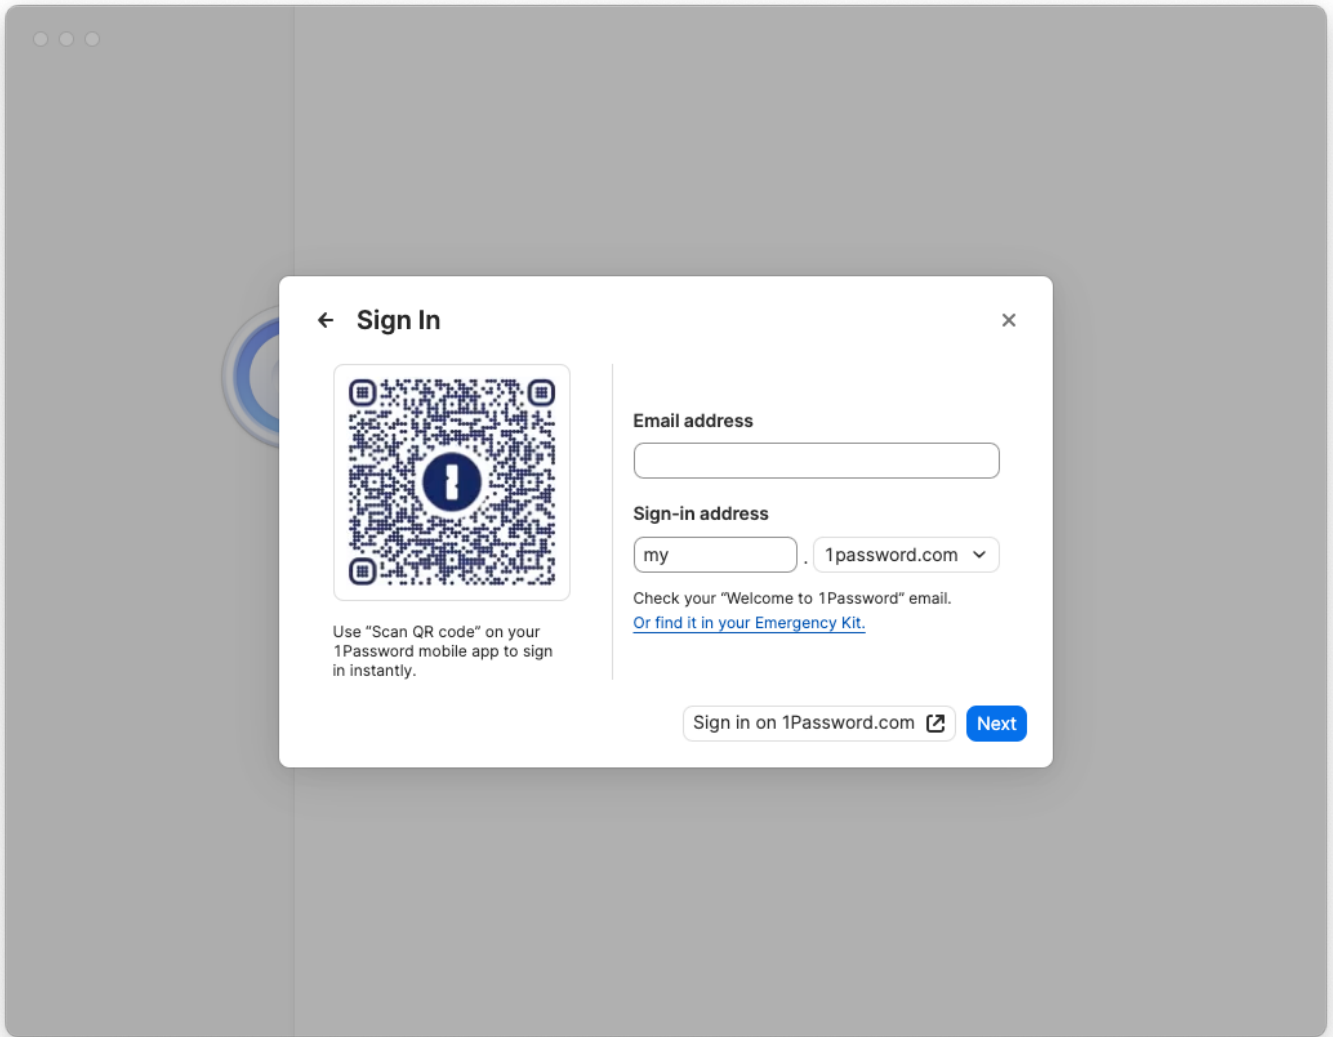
Sign In

Use “Scan QR code” on your 1Password mobile app to sign in instantly.

Email address

Sign-in address

my . 1password.com

Check your “Welcome to 1Password” email.
Or find it in your Emergency Kit.

Sign in on 1Password.com

Next